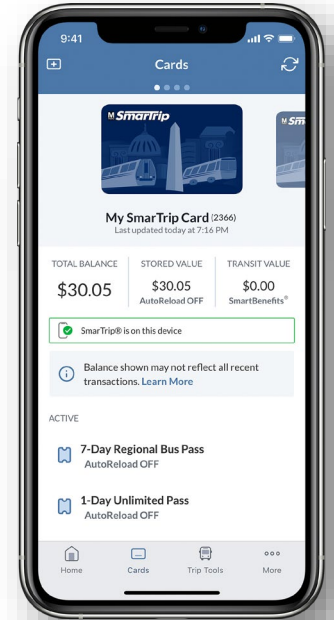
9:41

Cards

M SmarTrip

M

My SmarTrip Card (2366)
Last updated today at 7:16 PM

| TOTAL BALANCE | STORED VALUE | TRANSIT VALUE |
|---|---|---|
| $30.05 | $30.05 AutoReload OFF | $0.00 SmartBenefits® |

SmarTrip® is on this device

Balance shown may not reflect all recent transactions. Learn More

ACTIVE

7-Day Regional Bus Pass
AutoReload OFF

1-Day Unlimited Pass
AutoReload OFF

Home Cards Trip Tools More